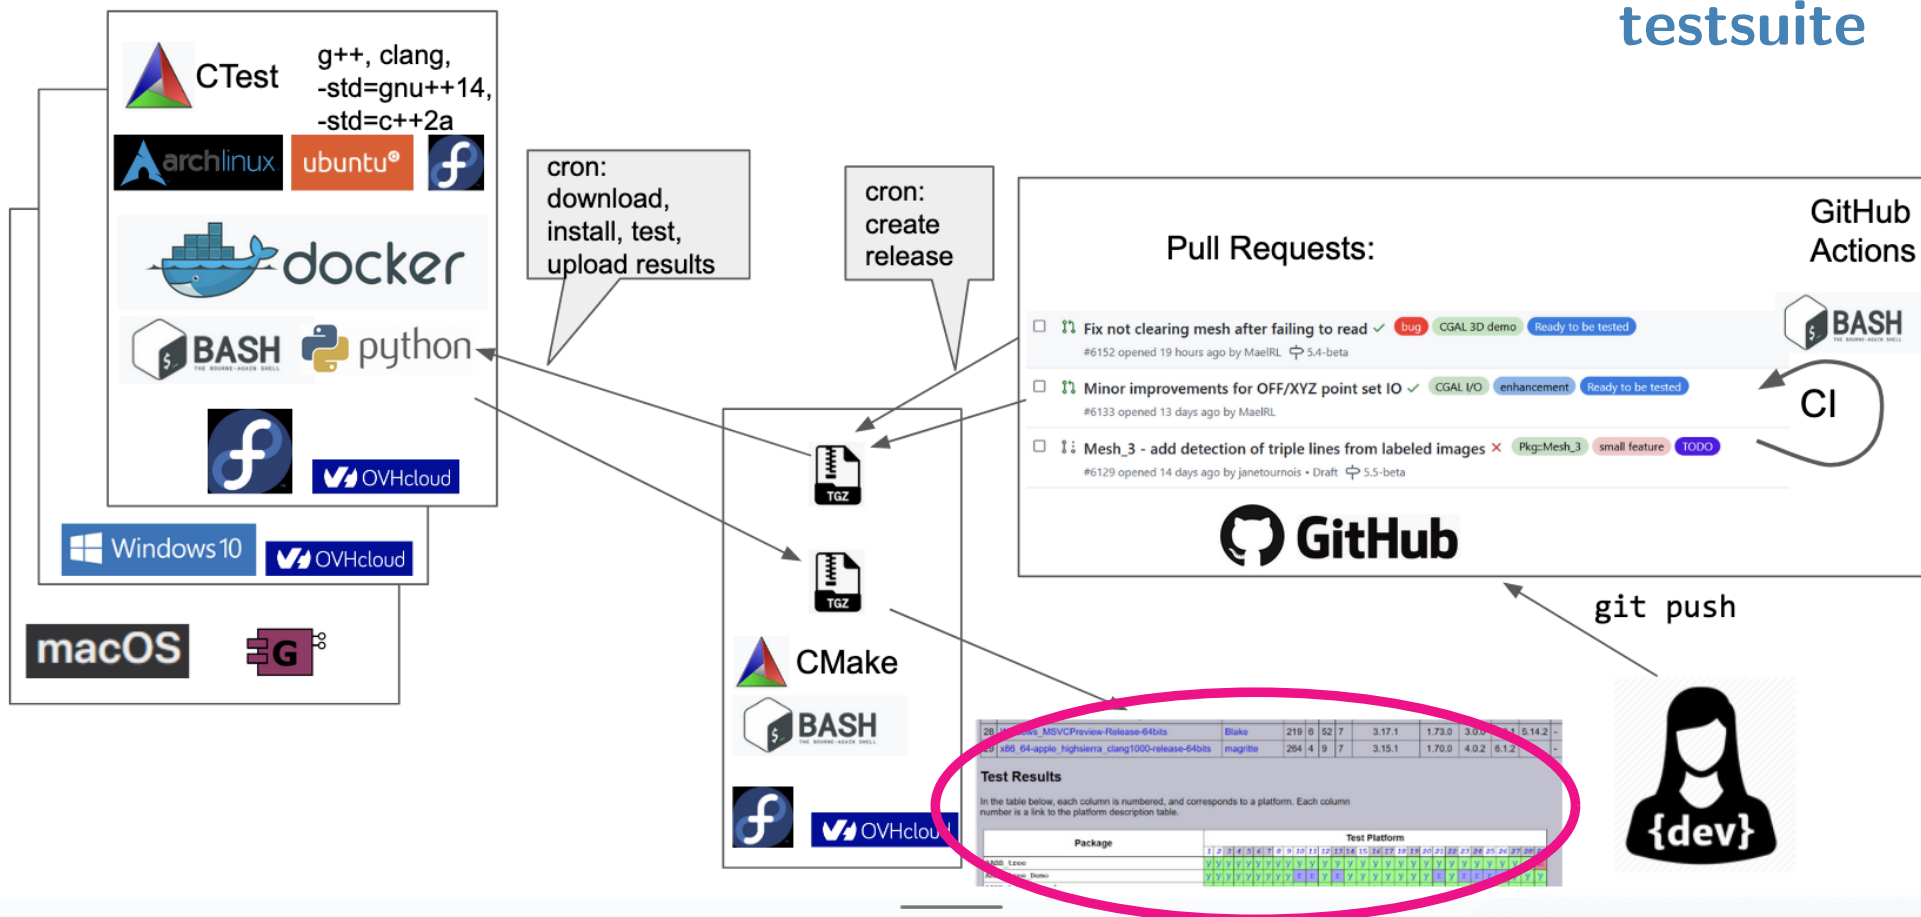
testsuite

CTest

g++, clang,
-std=gnu++14,
-std=c++2a

archlinux ubuntu®

docker

BASH THE BOURNE-AGAIN SHELL

python

OVHcloud

Windows 10

OVHcloud

macOS

cron:
download,
install, test,
upload results

cron:
create
release

TGZ

TGZ

CMake

BASH THE BOURNE-AGAIN SHELL

OVHclou

Pull Requests:

GitHub
Actions

BASH THE BOURNE-AGAIN SHELL

Fix not clearing mesh after failing to read ✓ bug CGAL 3D demo Ready to be tested
#6152 opened 19 hours ago by MaelRL 5.4-beta

Minor improvements for OFF/XYZ point set IO ✓ CGAL I/O enhancement Ready to be tested
#6133 opened 13 days ago by MaelRL

Mesh_3 - add detection of triple lines from labeled images × Pkg::Mesh_3 small feature TODO
#6129 opened 14 days ago by janetournois • Draft 5.5-beta

CI

GitHub

git push

{dev}

| 28 | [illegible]ws_MSVCPreview-Release-64bits | Blake | 219 | 6 | 52 | 7 | 3.17.1 | 1.73.0 | 3.0.0 | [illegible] | 5.14.2 | - |
|---|---|---|---|---|---|---|---|---|---|---|---|---|
| 29 | x86_64-apple_highsierra_clang1000-release-64bits | magritte | 264 | 4 | 9 | 7 | 3.15.1 | 1.70.0 | 4.0.2 | 6.1.2 | - | - |

Test Results

In the table below, each column is numbered, and corresponds to a platform. Each column number is a link to the platform description table.

Package
Test Platform
AABB_tree
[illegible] Demo